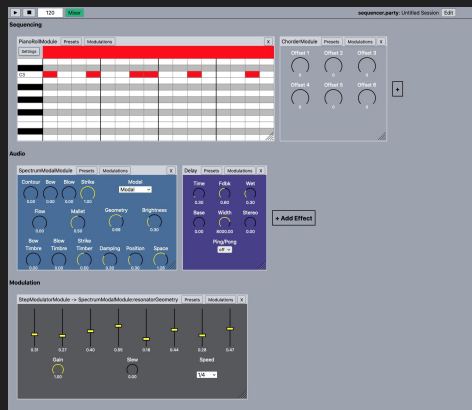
▶ ■ 120 Mixer sequencer.party: Untitled Session Edit

Sequencing

PianoRollModule Presets Modulations X

Settings

C3

ChorderModule Presets Modulations X

Offset 1 Offset 2 Offset 3
0 0 0
Offset 4 Offset 5 Offset 6
0 0 0

+

Audio

SpectrumModalModule Presets Modulations X

Contour Bow Blow Strike Model
0.00 0.00 0.00 1.00 Modal

Flow Mallet Geometry Brightness
0.00 0.50 0.50 0.50

Bow Timbre Blow Timbre Strike Timber Damping Position Space
0.00 0.00 0.50 0.30 0.30 1.00

Delay Presets Modulations X

Time Fdbk Wet
0.30 0.00 0.50

Base Width Stereo
0.00 8000.00 0.00

Ping/Pong
off

+ Add Effect

Modulation

StepModulatorModule -> SpectrumModalModule:resonatorGeometry Presets Modulations X

0.31 0.37 0.40 0.55 0.18 0.44 0.28 0.47

Gain Slew Speed
1.00 0.00 1/4